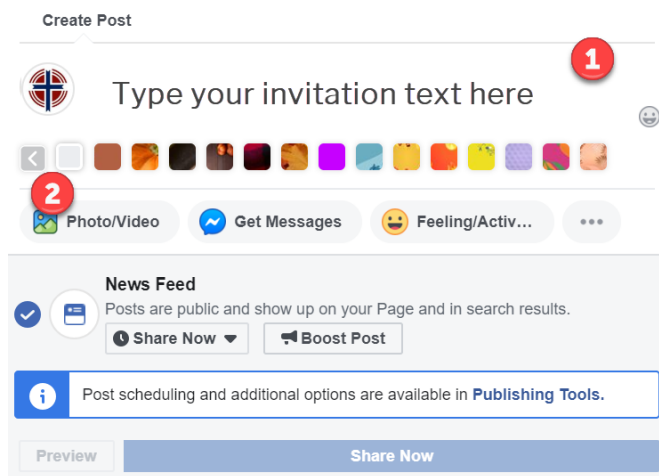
Create Post

1

Type your invitation text here

2

Photo/Video

Get Messages

Feeling/Activ...

•••

News Feed

Posts are public and show up on your Page and in search results.

Share Now

Boost Post

Post scheduling and additional options are available in Publishing Tools.

Preview

Share Now